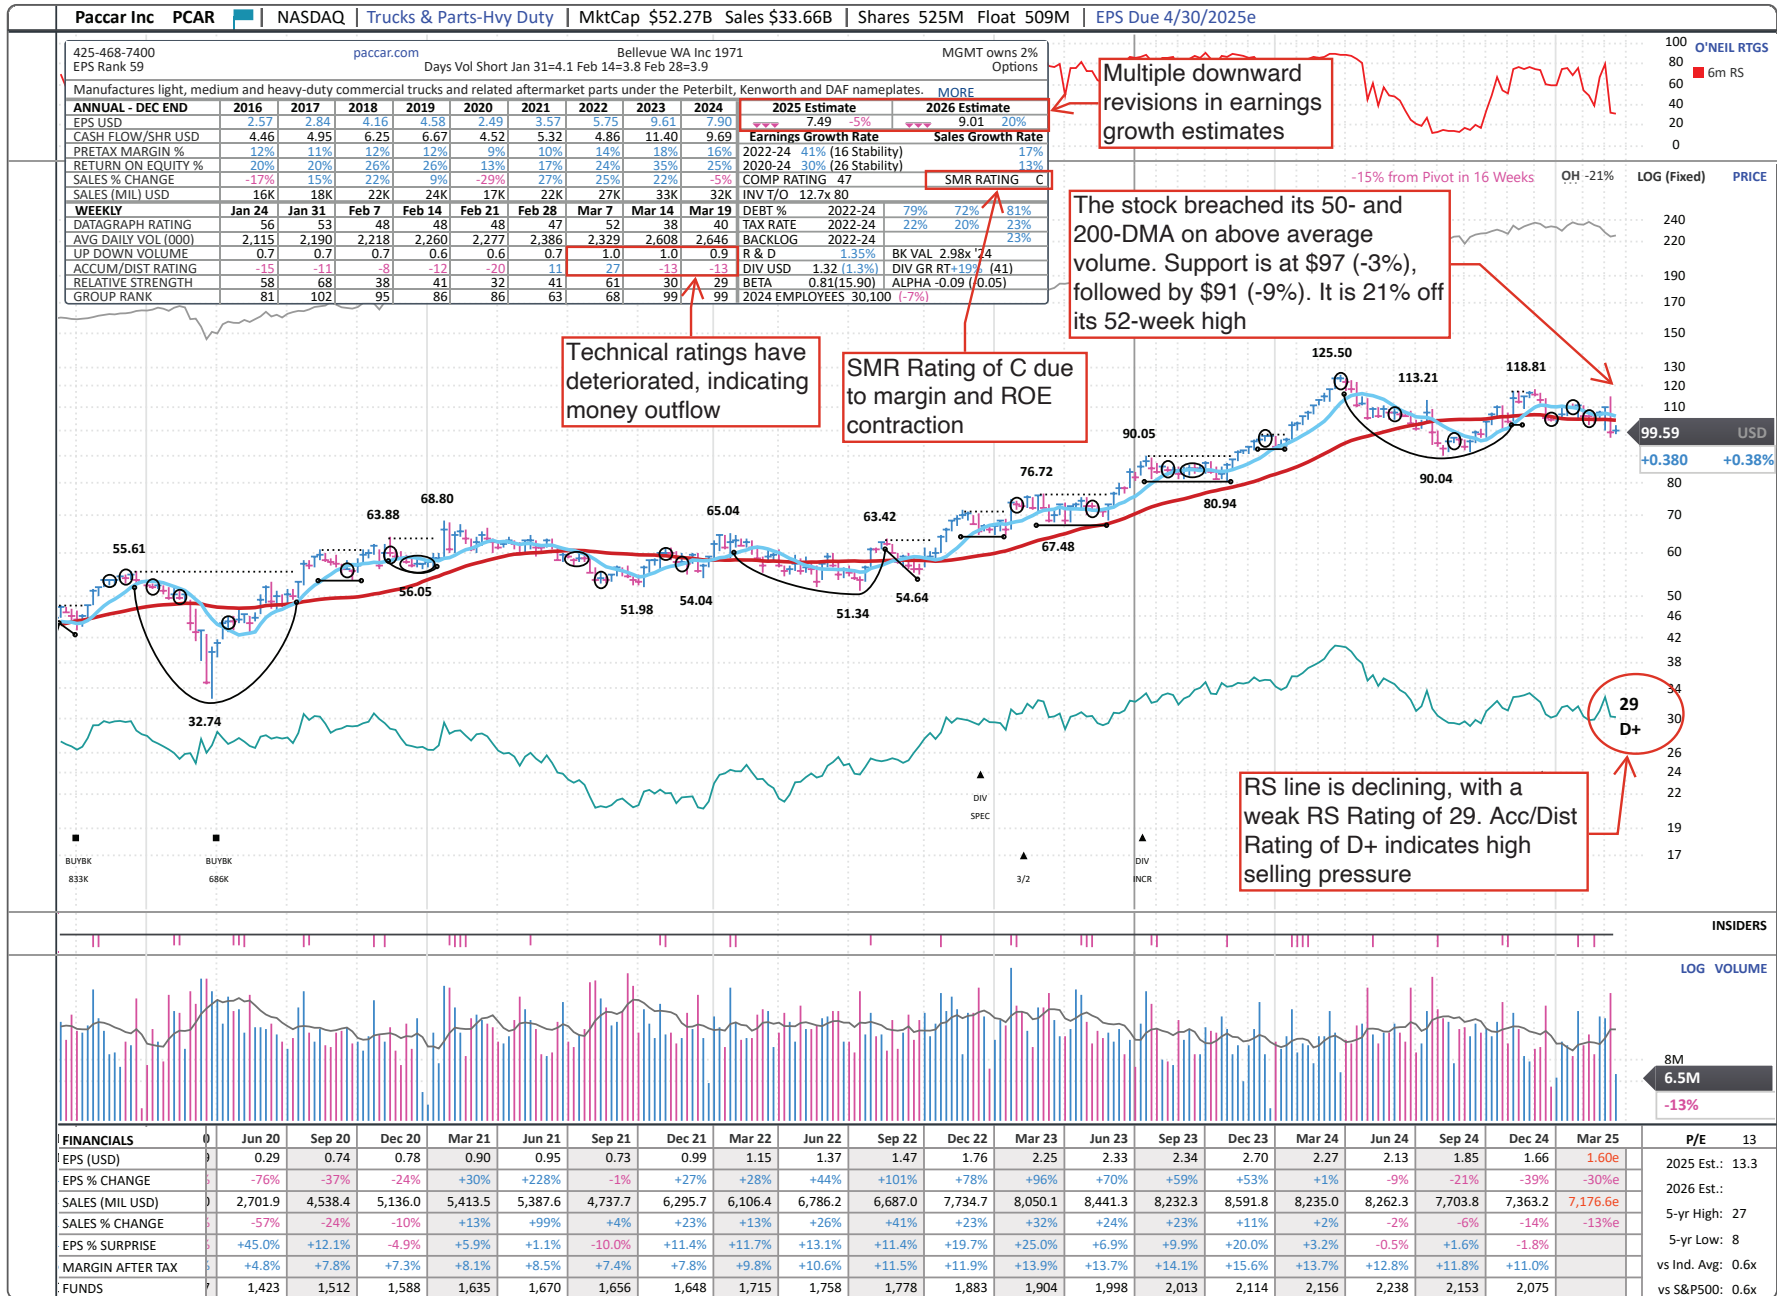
Paccar Inc PCAR | NASDAQ | Trucks & Parts-Hvy Duty | MktCap $52.27B Sales $33.66B | Shares 525M Float 509M | EPS Due 4/30/2025e

425-468-7400 paccar.com Bellevue WA Inc 1971 MGMT owns 2%
EPS Rank 59 Days Vol Short Jan 31=4.1 Feb 14=3.8 Feb 28=3.9 Options
Manufactures light, medium and heavy-duty commercial trucks and related aftermarket parts under the Peterbilt, Kenworth and DAF nameplates. MORE

| ANNUAL - DEC END | 2016 | 2017 | 2018 | 2019 | 2020 | 2021 | 2022 | 2023 | 2024 |
|---|---|---|---|---|---|---|---|---|---|
| EPS USD | 2.57 | 2.84 | 4.16 | 4.58 | 2.49 | 3.57 | 5.75 | 9.61 | 7.90 |
| CASH FLOW/SHR USD | 4.46 | 4.95 | 6.25 | 6.67 | 4.52 | 5.32 | 4.86 | 11.40 | 9.69 |
| PRETAX MARGIN % | 12% | 11% | 12% | 12% | 9% | 10% | 14% | 18% | 16% |
| RETURN ON EQUITY % | 20% | 20% | 26% | 26% | 13% | 17% | 24% | 35% | 25% |
| SALES % CHANGE | -17% | 15% | 22% | 9% | -29% | 27% | 25% | 22% | -5% |
| SALES (MIL) USD | 16K | 18K | 22K | 24K | 17K | 22K | 27K | 33K | 32K |

| WEEKLY | Jan 24 | Jan 31 | Feb 7 | Feb 14 | Feb 21 | Feb 28 | Mar 7 | Mar 14 | Mar 19 |
|---|---|---|---|---|---|---|---|---|---|
| DATAGRAPH RATING | 56 | 53 | 48 | 48 | 48 | 47 | 52 | 38 | 40 |
| AVG DAILY VOL (000) | 2,115 | 2,190 | 2,218 | 2,260 | 2,277 | 2,386 | 2,329 | 2,608 | 2,646 |
| UP DOWN VOLUME | 0.7 | 0.7 | 0.7 | 0.6 | 0.6 | 0.7 | 1.0 | 1.0 | 0.9 |
| ACCUM/DIST RATING | -15 | -11 | -8 | -12 | -20 | 11 | 27 | -13 | -13 |
| RELATIVE STRENGTH | 58 | 68 | 38 | 41 | 32 | 41 | 61 | 30 | 29 |
| GROUP RANK | 81 | 102 | 95 | 86 | 86 | 63 | 68 | 99 | 99 |

2025 Estimate 7.49 -5% 2026 Estimate 9.01 20%
Earnings Growth Rate Sales Growth Rate
2022-24 41% (16 Stability) 17%
2020-24 30% (26 Stability) 13%
COMP RATING 47 SMR RATING C
INV T/O 12.7x 80
DEBT % 2022-24 79% 72% 81%
TAX RATE 2022-24 22% 20% 23%
BACKLOG 2022-24 23%
R & D 1.35% BK VAL 2.98x '24
DIV USD 1.32 (1.3%) DIV GR RT+19% (41)
BETA 0.81(15.90) ALPHA -0.09 (0.05)
2024 EMPLOYEES 30,100 (-7%)

Multiple downward revisions in earnings growth estimates

Technical ratings have deteriorated, indicating money outflow

SMR Rating of C due to margin and ROE contraction

The stock breached its 50- and 200-DMA on above average volume. Support is at $97 (-3%), followed by $91 (-9%). It is 21% off its 52-week high

RS line is declining, with a weak RS Rating of 29. Acc/Dist Rating of D+ indicates high selling pressure

O'NEIL RTGS 6m RS 100 80 60 40 20 0
-15% from Pivot in 16 Weeks OH -21% LOG (Fixed) PRICE
240 220 190 170 150 130 120 110 80 70 60 50 46 42 38 34 30 26 24 22 19 17
99.59 USD +0.380 +0.38%
125.50 113.21 118.81 90.05 90.04 80.94 76.72 67.48 68.80 63.88 65.04 63.42 55.61 56.05 51.98 54.04 51.34 54.64 32.74
29 D+
BUYBK 833K BUYBK 686K DIV SPEC 3/2 DIV INCR
INSIDERS
LOG VOLUME 8M 6.5M -13%

| FINANCIALS | Jun 20 | Sep 20 | Dec 20 | Mar 21 | Jun 21 | Sep 21 | Dec 21 | Mar 22 | Jun 22 | Sep 22 | Dec 22 | Mar 23 | Jun 23 | Sep 23 | Dec 23 | Mar 24 | Jun 24 | Sep 24 | Dec 24 | Mar 25 |
|---|---|---|---|---|---|---|---|---|---|---|---|---|---|---|---|---|---|---|---|---|
| EPS (USD) | 0.29 | 0.74 | 0.78 | 0.90 | 0.95 | 0.73 | 0.99 | 1.15 | 1.37 | 1.47 | 1.76 | 2.25 | 2.33 | 2.34 | 2.70 | 2.27 | 2.13 | 1.85 | 1.66 | 1.60e |
| EPS % CHANGE | -76% | -37% | -24% | +30% | +228% | -1% | +27% | +28% | +44% | +101% | +78% | +96% | +70% | +59% | +53% | +1% | -9% | -21% | -39% | -30%e |
| SALES (MIL USD) | 2,701.9 | 4,538.4 | 5,136.0 | 5,413.5 | 5,387.6 | 4,737.7 | 6,295.7 | 6,106.4 | 6,786.2 | 6,687.0 | 7,734.7 | 8,050.1 | 8,441.3 | 8,232.3 | 8,591.8 | 8,235.0 | 8,262.3 | 7,703.8 | 7,363.2 | 7,176.6e |
| SALES % CHANGE | -57% | -24% | -10% | +13% | +99% | +4% | +23% | +13% | +26% | +41% | +23% | +32% | +24% | +23% | +11% | +2% | -2% | -6% | -14% | -13%e |
| EPS % SURPRISE | +45.0% | +12.1% | -4.9% | +5.9% | +1.1% | -10.0% | +11.4% | +11.7% | +13.1% | +11.4% | +19.7% | +25.0% | +6.9% | +9.9% | +20.0% | +3.2% | -0.5% | +1.6% | -1.8% | |
| MARGIN AFTER TAX | +4.8% | +7.8% | +7.3% | +8.1% | +8.5% | +7.4% | +7.8% | +9.8% | +10.6% | +11.5% | +11.9% | +13.9% | +13.7% | +14.1% | +15.6% | +13.7% | +12.8% | +11.8% | +11.0% | |
| FUNDS | 1,423 | 1,512 | 1,588 | 1,635 | 1,670 | 1,656 | 1,648 | 1,715 | 1,758 | 1,778 | 1,883 | 1,904 | 1,998 | 2,013 | 2,114 | 2,156 | 2,238 | 2,153 | 2,075 | |

P/E 13
2025 Est.: 13.3
2026 Est.:
5-yr High: 27
5-yr Low: 8
vs Ind. Avg: 0.6x
vs S&P500: 0.6x